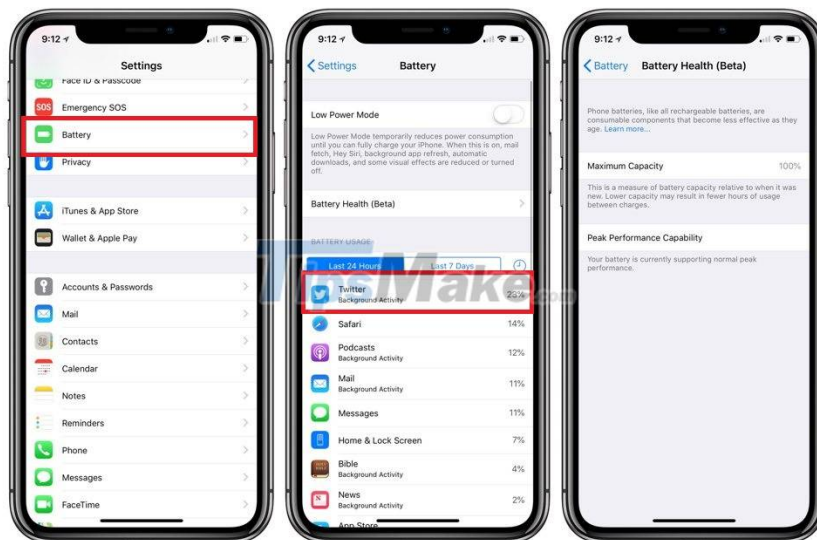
9:12

Settings

Face ID & Passcode

SOS Emergency SOS

Battery

Privacy

iTunes & App Store

Wallet & Apple Pay

Accounts & Passwords

Mail

Contacts

Calendar

Notes

Reminders

Phone

Messages

FaceTime

9:12

Settings Battery

Low Power Mode

Low Power Mode temporarily reduces power consumption until you can fully charge your iPhone. When this is on, mail fetch, Hey Siri, background app refresh, automatic downloads, and some visual effects are reduced or turned off.

Battery Health (Beta)

BATTERY USAGE

Last 24 Hours Last 7 Days

Twitter Background Activity 23%

Safari 14%

Podcasts Background Activity 12%

Mail Background Activity 11%

Messages 11%

Home & Lock Screen 7%

Bible Background Activity 4%

News Background Activity 2%

App Store

9:12

Battery Battery Health (Beta)

Phone batteries, like all rechargeable batteries, are consumable components that become less effective as they age. Learn more...

Maximum Capacity 100%

This is a measure of battery capacity relative to when it was new. Lower capacity may result in fewer hours of usage between charges.

Peak Performance Capability

Your battery is currently supporting normal peak performance.

TipsMake.com